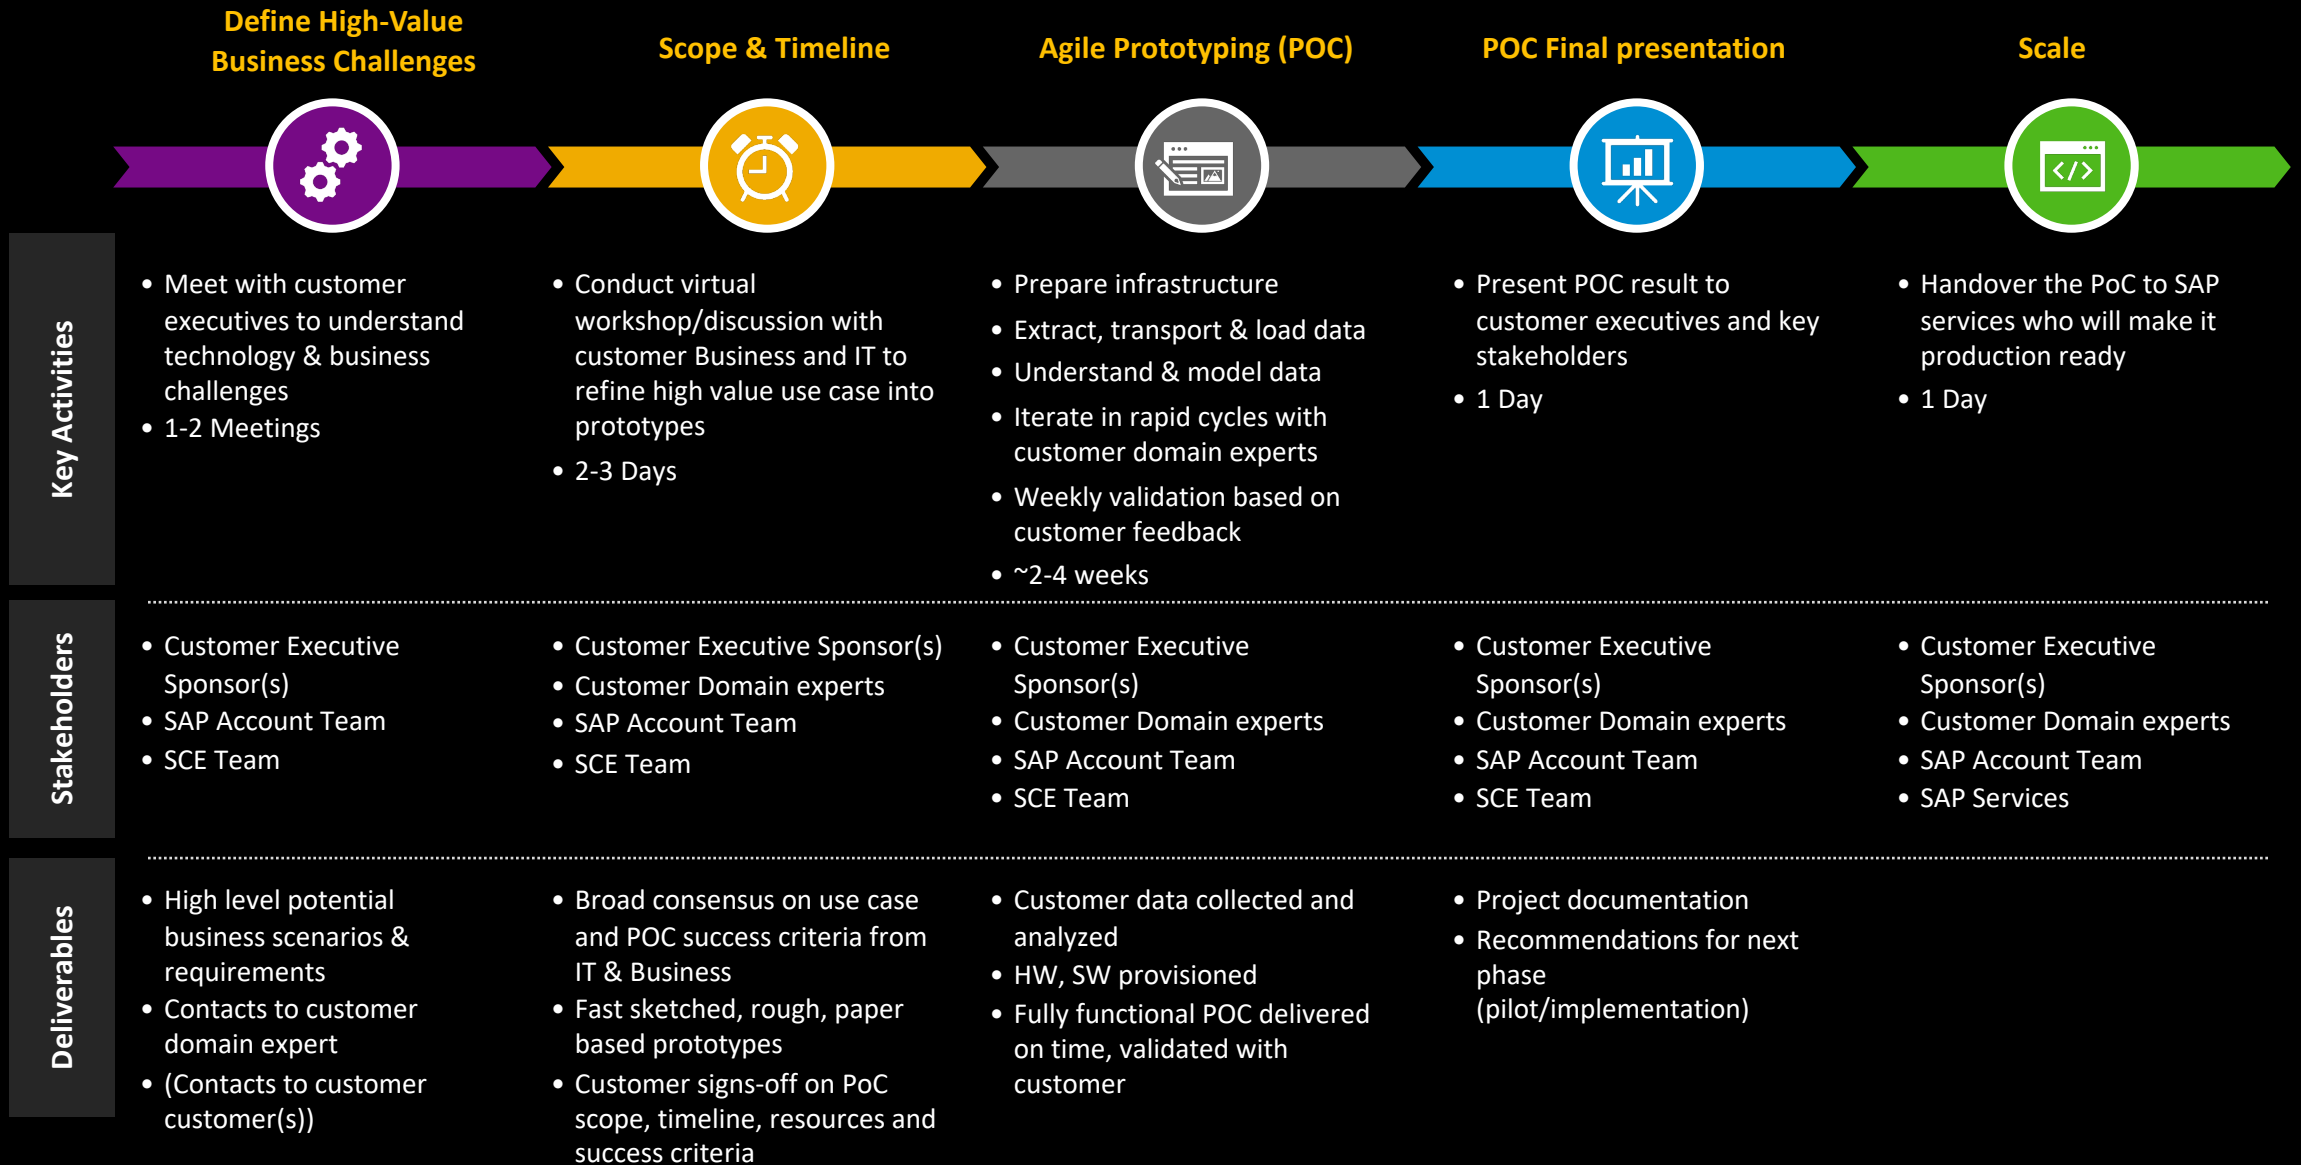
Define High-Value Business Challenges

Scope & Timeline

Agile Prototyping (POC)

POC Final presentation

Scale

Key Activities

- Meet with customer executives to understand technology & business challenges
- 1-2 Meetings

- Conduct virtual workshop/discussion with customer Business and IT to refine high value use case into prototypes
- 2-3 Days

- Prepare infrastructure
- Extract, transport & load data
- Understand & model data
- Iterate in rapid cycles with customer domain experts
- Weekly validation based on customer feedback
- ~2-4 weeks

- Present POC result to customer executives and key stakeholders
- 1 Day

- Handover the PoC to SAP services who will make it production ready
- 1 Day

Stakeholders

- Customer Executive Sponsor(s)
- SAP Account Team
- SCE Team

- Customer Executive Sponsor(s)
- Customer Domain experts
- SAP Account Team
- SCE Team

- Customer Executive Sponsor(s)
- Customer Domain experts
- SAP Account Team
- SCE Team

- Customer Executive Sponsor(s)
- Customer Domain experts
- SAP Account Team
- SCE Team

- Customer Executive Sponsor(s)
- Customer Domain experts
- SAP Account Team
- SAP Services

Deliverables

- High level potential business scenarios & requirements
- Contacts to customer domain expert
- (Contacts to customer customer(s))

- Broad consensus on use case and POC success criteria from IT & Business
- Fast sketched, rough, paper based prototypes
- Customer signs-off on PoC scope, timeline, resources and success criteria

- Customer data collected and analyzed
- HW, SW provisioned
- Fully functional POC delivered on time, validated with customer

- Project documentation
- Recommendations for next phase (pilot/implementation)